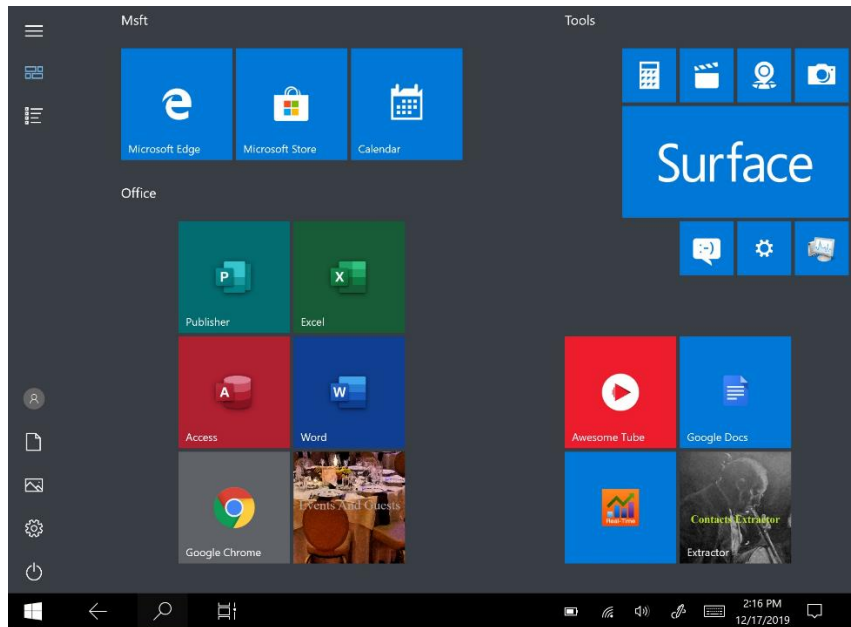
Msft

Microsoft Edge

Microsoft Store

Calendar

Office

Publisher

Excel

Access

Word

Google Chrome

Events And Guests

Tools

Surface

Awesome Tube

Google Docs

Real-Time

Contacts Extractor

Extractor

2:16 PM
12/17/2019